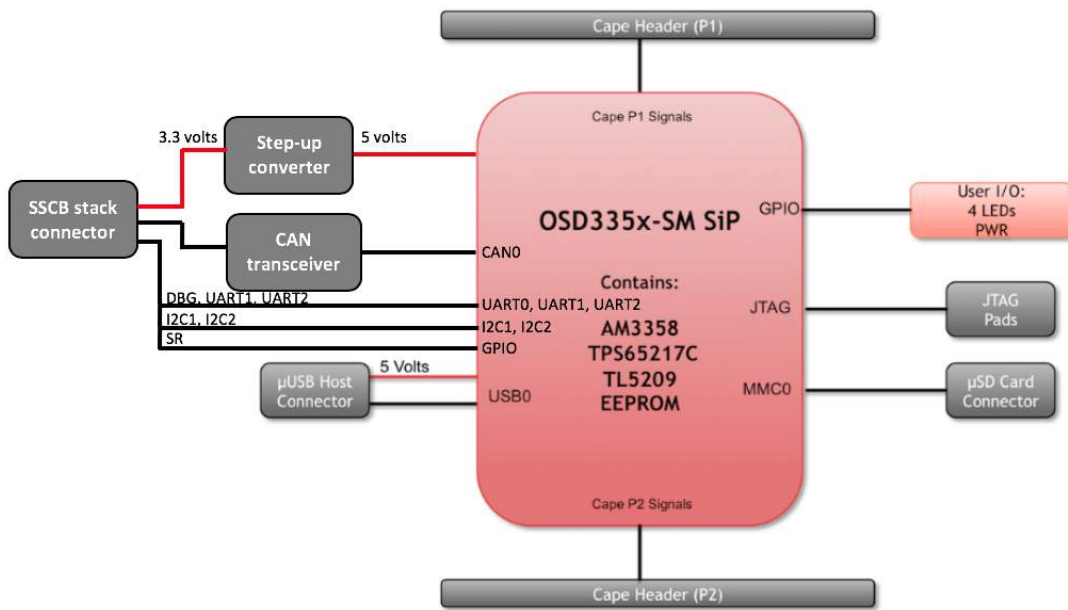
Cape Header (P1)

Cape P1 Signals

3.3 volts

Step-up converter

5 volts

SSCB stack connector

CAN transceiver

CAN0

OSD335x-SM SiP

GPIO

User I/O: 4 LEDs PWR

Contains:

DBG, UART1, UART2

UART0, UART1, UART2

JTAG

JTAG Pads

I2C1, I2C2

I2C1, I2C2

AM3358

SR

GPIO

TPS65217C

5 Volts

µUSB Host Connector

USB0

TL5209

EEPROM

MMC0

µSD Card Connector

Cape P2 Signals

Cape Header (P2)